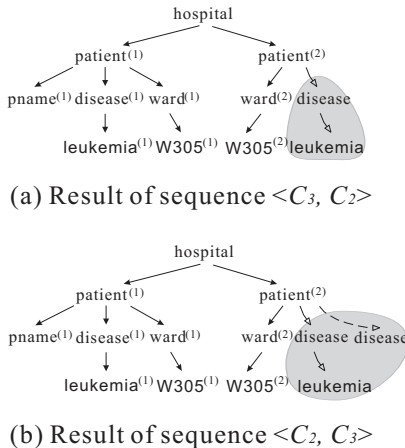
hospital

patient$^{(1)}$

patient$^{(2)}$

pname$^{(1)}$ disease$^{(1)}$ ward$^{(1)}$

ward$^{(2)}$ disease

leukemia$^{(1)}$ W305$^{(1)}$ W305$^{(2)}$ leukemia

(a) Result of sequence <$C_3$, $C_2$>

hospital

patient$^{(1)}$

patient$^{(2)}$

pname$^{(1)}$ disease$^{(1)}$ ward$^{(1)}$

ward$^{(2)}$ disease disease

leukemia$^{(1)}$ W305$^{(1)}$ W305$^{(2)}$ leukemia

(b) Result of sequence <$C_2$, $C_3$>